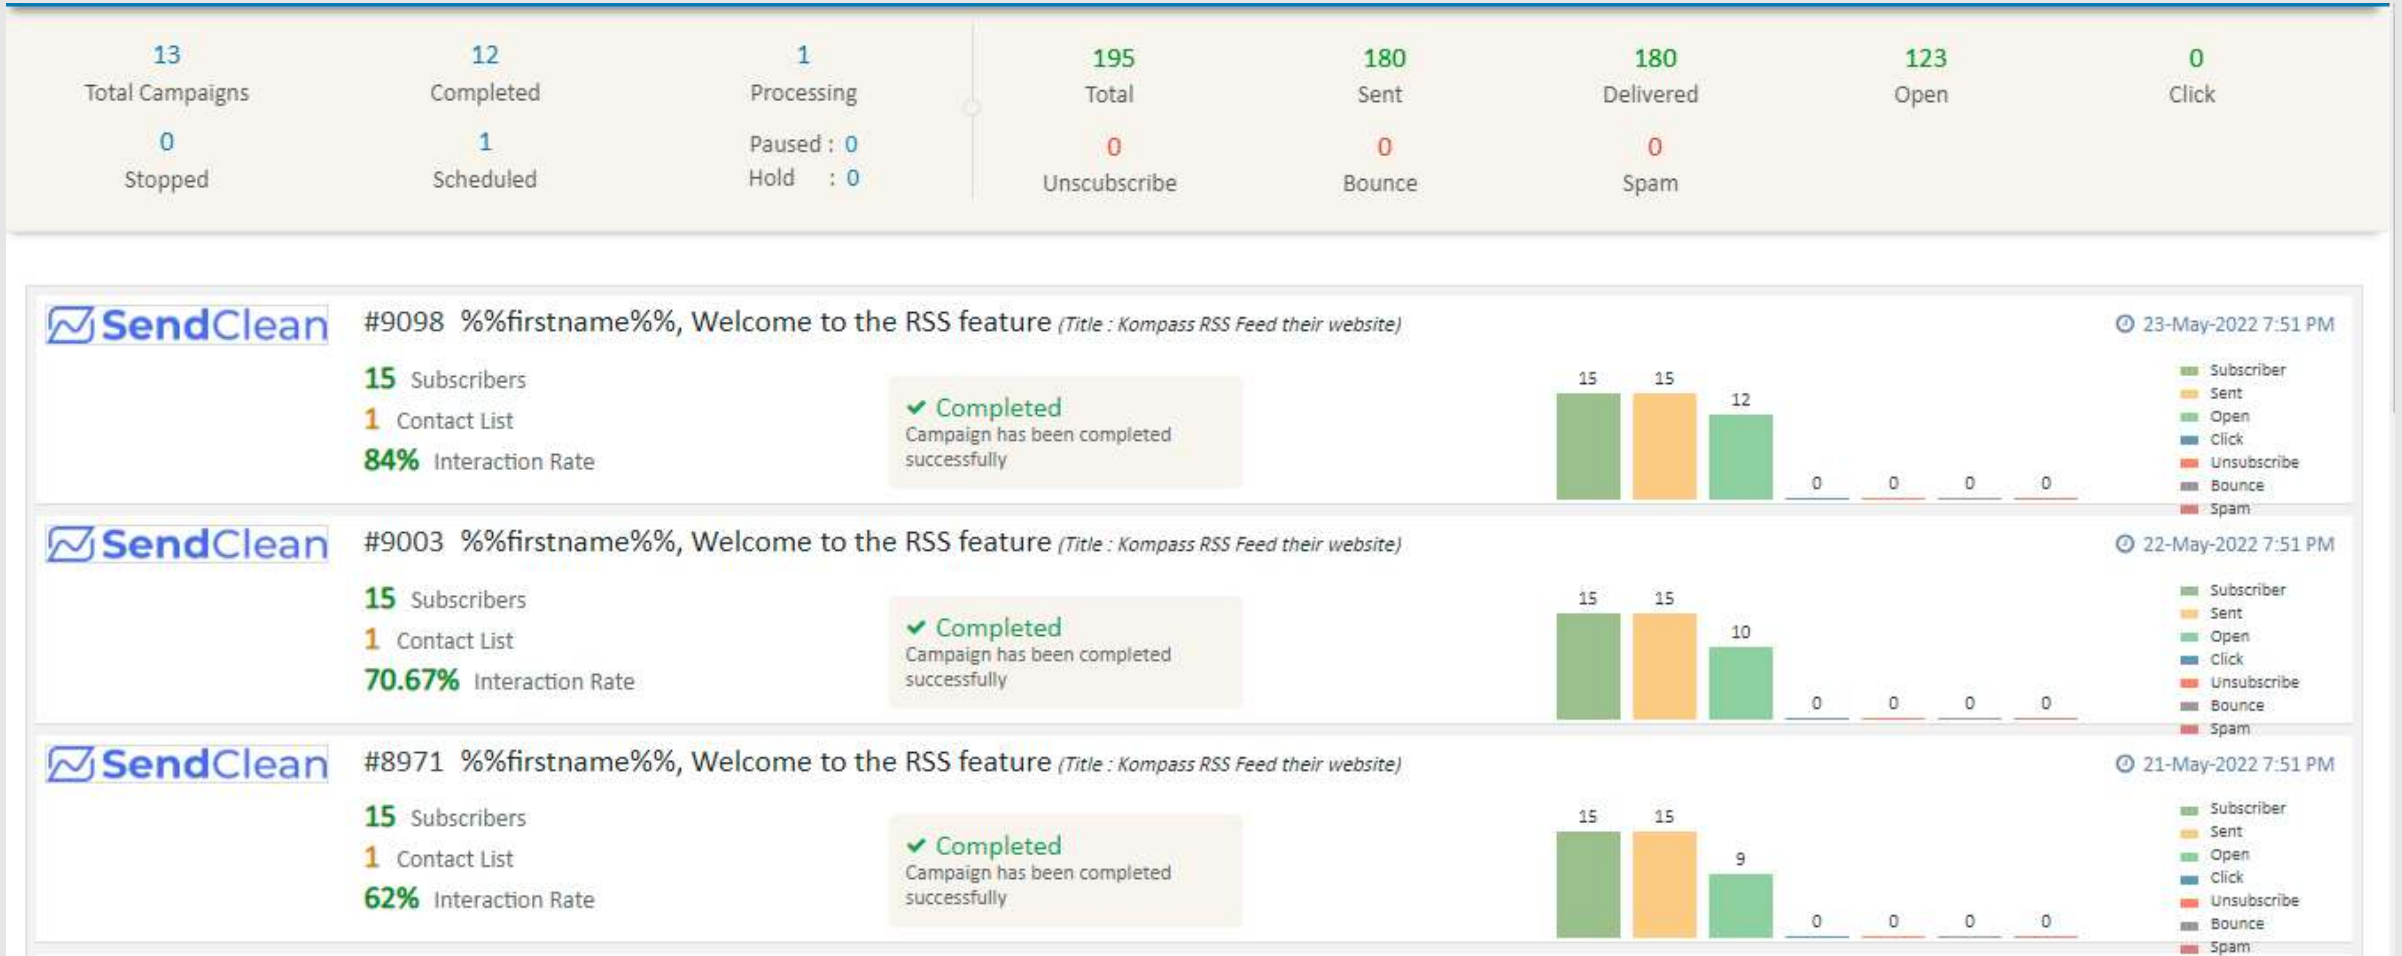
13
Total Campaigns
0
Stopped

12
Completed
1
Scheduled

1
Processing
Paused : 0
Hold : 0

195
Total
0
Unscubscribe

180
Sent
0
Bounce

180
Delivered
0
Spam

123
Open

0
Click

SendClean
#9098 %%firstname%%, Welcome to the RSS feature (Title : Kompass RSS Feed their website)
23-May-2022 7:51 PM
15 Subscribers
1 Contact List
84% Interaction Rate
✔ Completed
Campaign has been completed successfully
15 15 12 0 0 0 0
Subscriber
Sent
Open
Click
Unsubscribe
Bounce
Spam

SendClean
#9003 %%firstname%%, Welcome to the RSS feature (Title : Kompass RSS Feed their website)
22-May-2022 7:51 PM
15 Subscribers
1 Contact List
70.67% Interaction Rate
✔ Completed
Campaign has been completed successfully
15 15 10 0 0 0 0
Subscriber
Sent
Open
Click
Unsubscribe
Bounce
Spam

SendClean
#8971 %%firstname%%, Welcome to the RSS feature (Title : Kompass RSS Feed their website)
21-May-2022 7:51 PM
15 Subscribers
1 Contact List
62% Interaction Rate
✔ Completed
Campaign has been completed successfully
15 15 9 0 0 0 0
Subscriber
Sent
Open
Click
Unsubscribe
Bounce
Spam